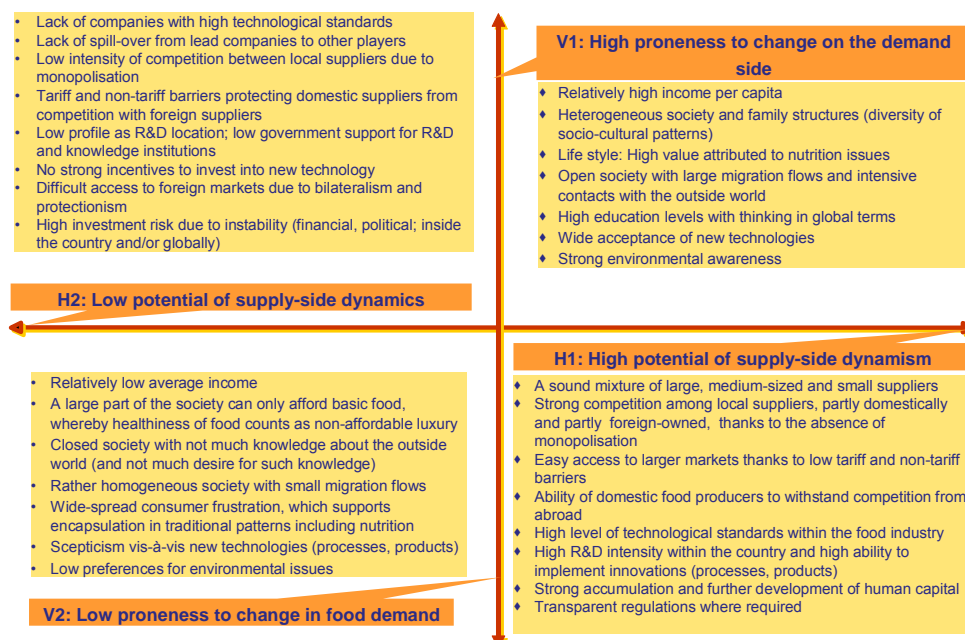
- Lack of companies with high technological standards
- Lack of spill-over from lead companies to other players
- Low intensity of competition between local suppliers due to monopolisation
- Tariff and non-tariff barriers protecting domestic suppliers from competition with foreign suppliers
- Low profile as R&D location; low government support for R&D and knowledge institutions
- No strong incentives to invest into new technology
- Difficult access to foreign markets due to bilateralism and protectionism
- High investment risk due to instability (financial, political; inside the country and/or globally)

V1: High proneness to change on the demand side

- Relatively high income per capita
- Heterogeneous society and family structures (diversity of socio-cultural patterns)
- Life style: High value attributed to nutrition issues
- Open society with large migration flows and intensive contacts with the outside world
- High education levels with thinking in global terms
- Wide acceptance of new technologies
- Strong environmental awareness

H2: Low potential of supply-side dynamics

H1: High potential of supply-side dynamism

- Relatively low average income
- A large part of the society can only afford basic food, whereby healthiness of food counts as non-affordable luxury
- Closed society with not much knowledge about the outside world (and not much desire for such knowledge)
- Rather homogeneous society with small migration flows
- Wide-spread consumer frustration, which supports encapsulation in traditional patterns including nutrition
- Scepticism vis-à-vis new technologies (processes, products)
- Low preferences for environmental issues

V2: Low proneness to change in food demand

- A sound mixture of large, medium-sized and small suppliers
- Strong competition among local suppliers, partly domestically and partly foreign-owned, thanks to the absence of monopolisation
- Easy access to larger markets thanks to low tariff and non-tariff barriers
- Ability of domestic food producers to withstand competition from abroad
- High level of technological standards within the food industry
- High R&D intensity within the country and high ability to implement innovations (processes, products)
- Strong accumulation and further development of human capital
- Transparent regulations where required